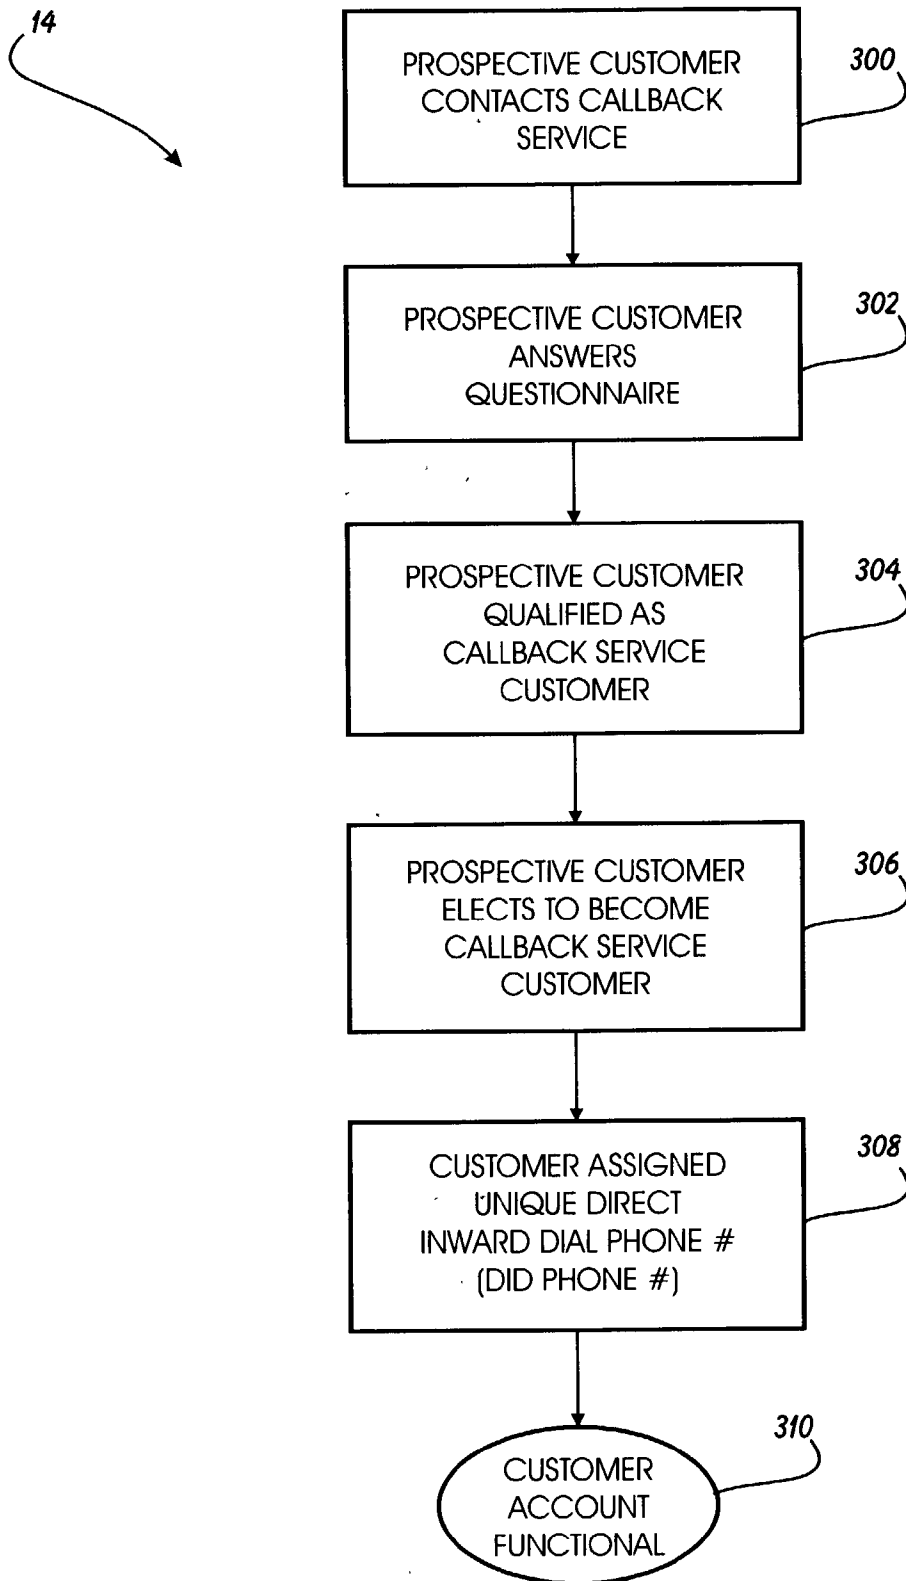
14

PROSPECTIVE CUSTOMER CONTACTS CALLBACK SERVICE

300

PROSPECTIVE CUSTOMER ANSWERS QUESTIONNAIRE

302

PROSPECTIVE CUSTOMER QUALIFIED AS CALLBACK SERVICE CUSTOMER

304

PROSPECTIVE CUSTOMER ELECTS TO BECOME CALLBACK SERVICE CUSTOMER

306

CUSTOMER ASSIGNED UNIQUE DIRECT INWARD DIAL PHONE # (DID PHONE #)

308

CUSTOMER ACCOUNT FUNCTIONAL

310